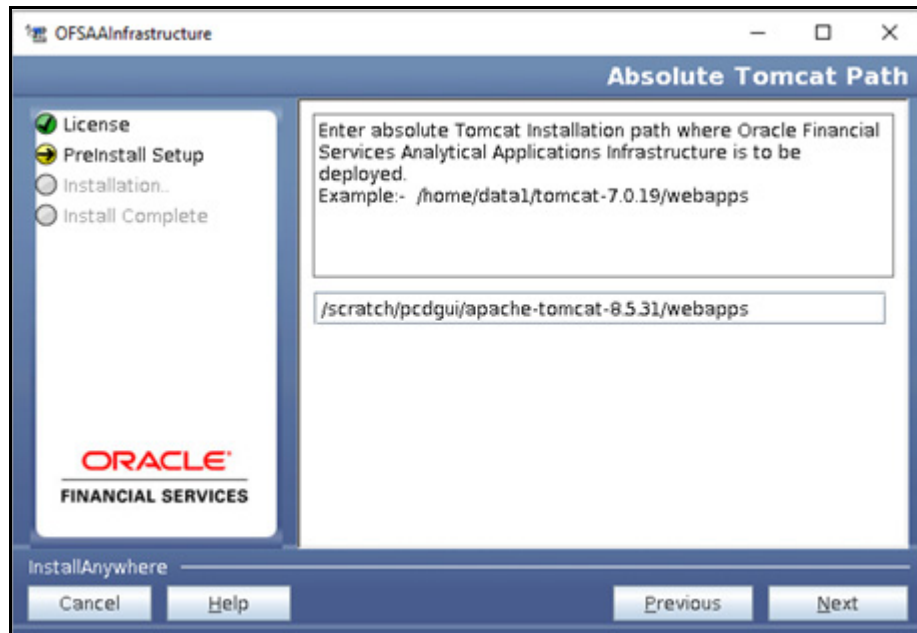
OFSAAInfrastructure

Absolute Tomcat Path

License
PreInstall Setup
Installation..
Install Complete

Enter absolute Tomcat Installation path where Oracle Financial Services Analytical Applications Infrastructure is to be deployed.
Example:- /home/data1/tomcat-7.0.19/webapps

/scratch/pcdgui/apache-tomcat-8.5.31/webapps

ORACLE
FINANCIAL SERVICES

InstallAnywhere

Cancel
Help
Previous
Next